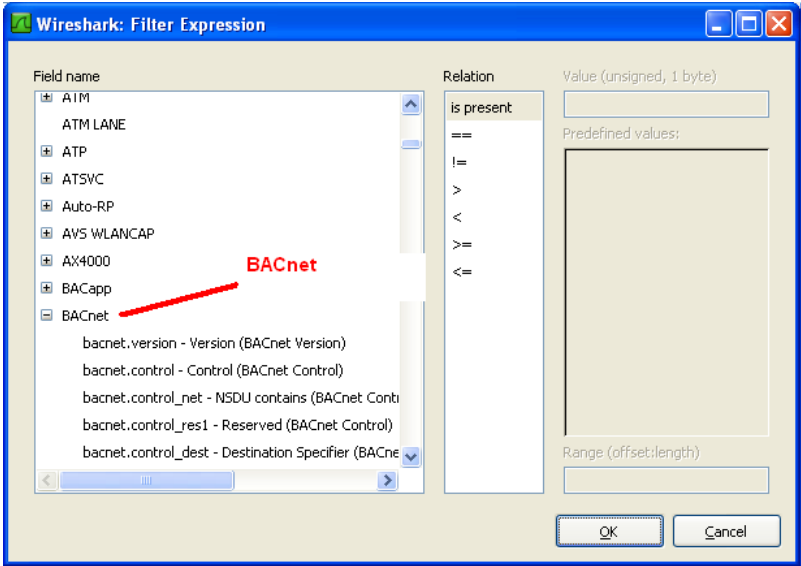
Wireshark: Filter Expression

Field name

ATM
ATM LANE
ATP
ATSVC
Auto-RP
AVS WLANCAP
AX4000
BACapp
BACnet
bacnet.version - Version (BACnet Version)
bacnet.control - Control (BACnet Control)
bacnet.control_net - NSDU contains (BACnet Contr
bacnet.control_res1 - Reserved (BACnet Control)
bacnet.control_dest - Destination Specifier (BACne

BACnet

Relation
is present
==
!=
>
<
>=
<=

Value (unsigned, 1 byte)
Predefined values:
Range (offset:length)

OK
Cancel